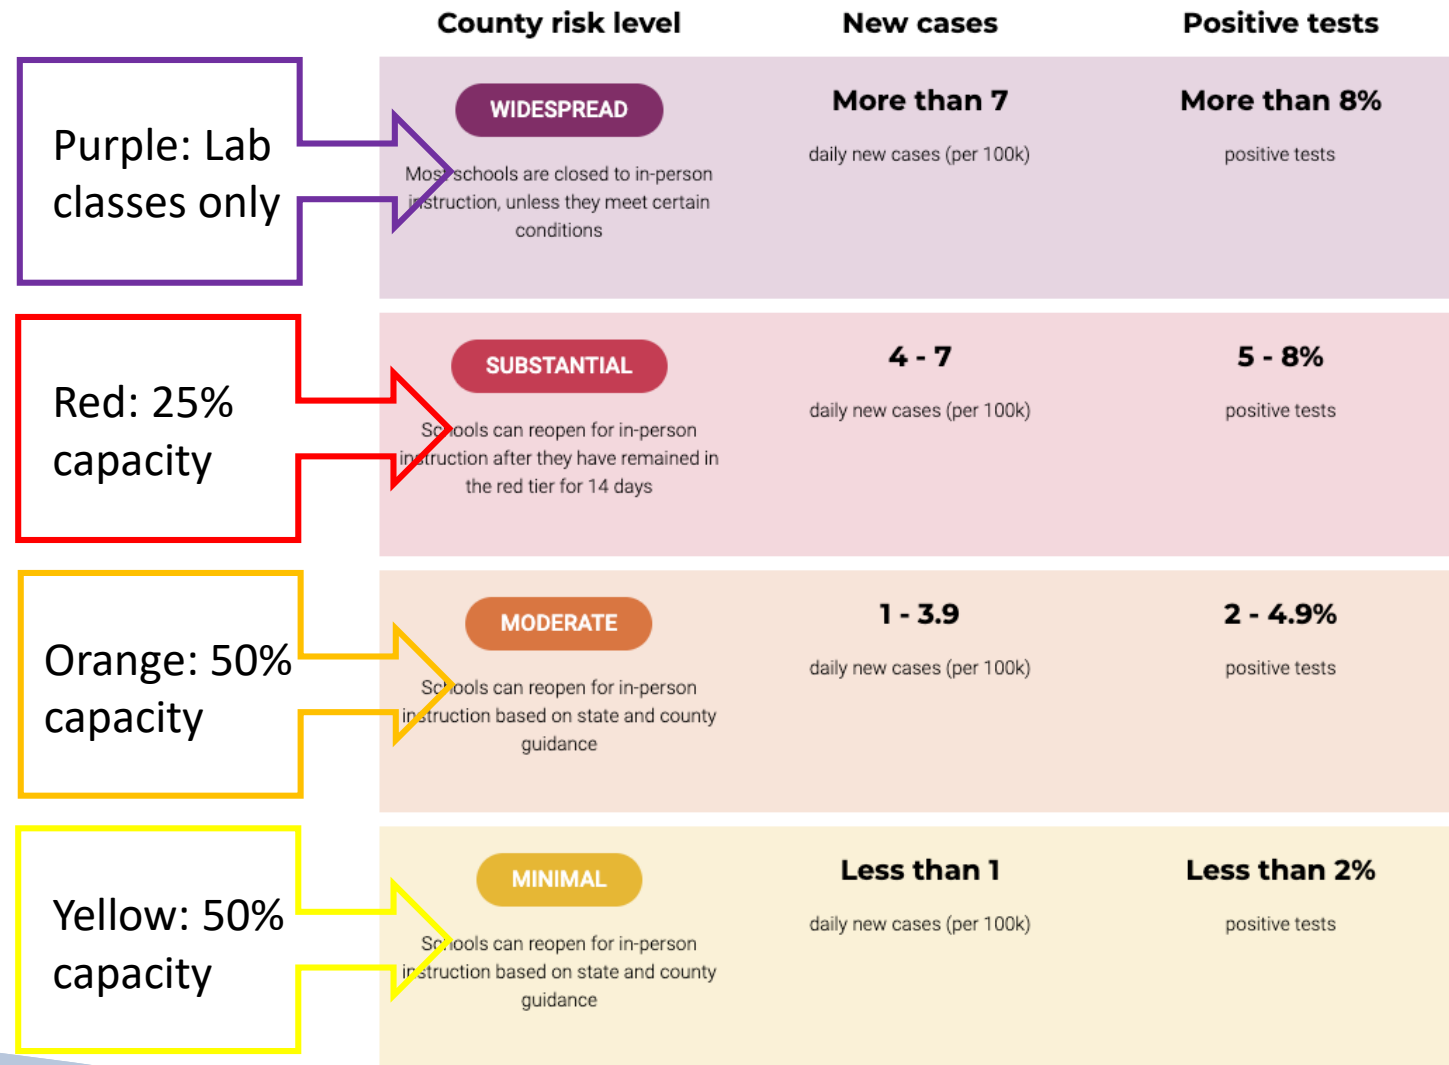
Purple: Lab classes only

Red: 25% capacity

Orange: 50% capacity

Yellow: 50% capacity

| County risk level | New cases | Positive tests |
|---|---|---|
| WIDESPREAD Most schools are closed to in-person instruction, unless they meet certain conditions | More than 7 daily new cases (per 100k) | More than 8% positive tests |
| SUBSTANTIAL Schools can reopen for in-person instruction after they have remained in the red tier for 14 days | 4 - 7 daily new cases (per 100k) | 5 - 8% positive tests |
| MODERATE Schools can reopen for in-person instruction based on state and county guidance | 1 - 3.9 daily new cases (per 100k) | 2 - 4.9% positive tests |
| MINIMAL Schools can reopen for in-person instruction based on state and county guidance | Less than 1 daily new cases (per 100k) | Less than 2% positive tests |